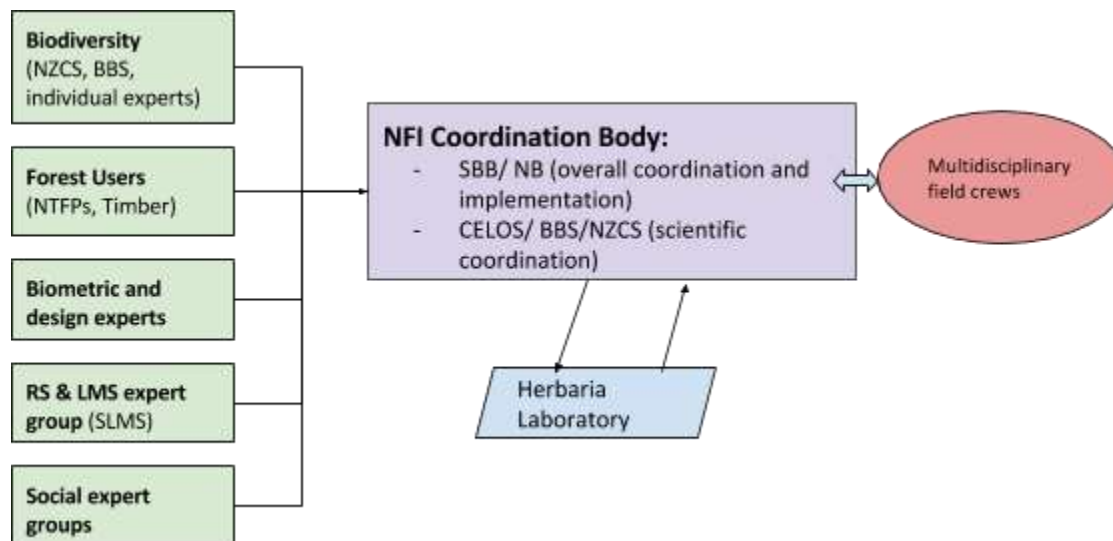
**Biodiversity** (NZCS, BBS, individual experts)

**Forest Users** (NTFPs, Timber)

**Biometric and design experts**

**RS & LMS expert group** (SLMS)

**Social expert groups**

**NFI Coordination Body:**
- SBB/ NB (overall coordination and implementation)
- CELOS/ BBS/NZCS (scientific coordination)

Multidisciplinary field crews

Herbaria Laboratory